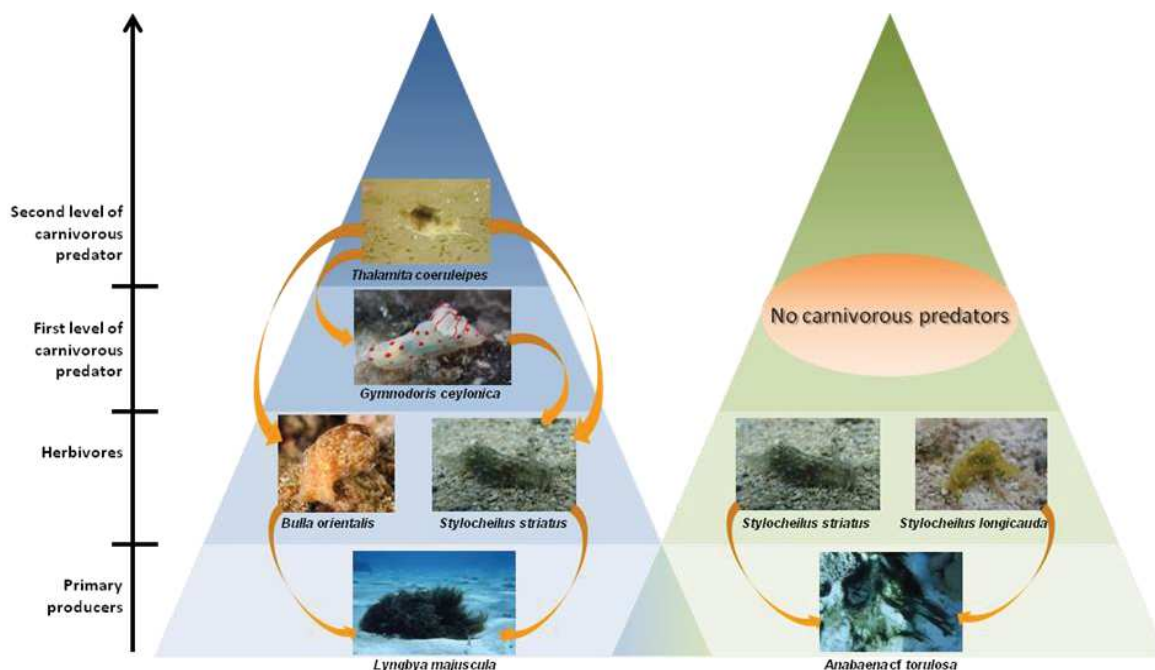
Second level of carnivorous predator

First level of carnivorous predator

Herbivores

Primary producers

Thalamita coeruleipes

Gymnodoris ceylonica

Bulla orientalis

Stylocheilus striatus

Lyngbya majuscula

No carnivorous predators

Stylocheilus striatus

Stylocheilus longicauda

Anabaena cf torulosa